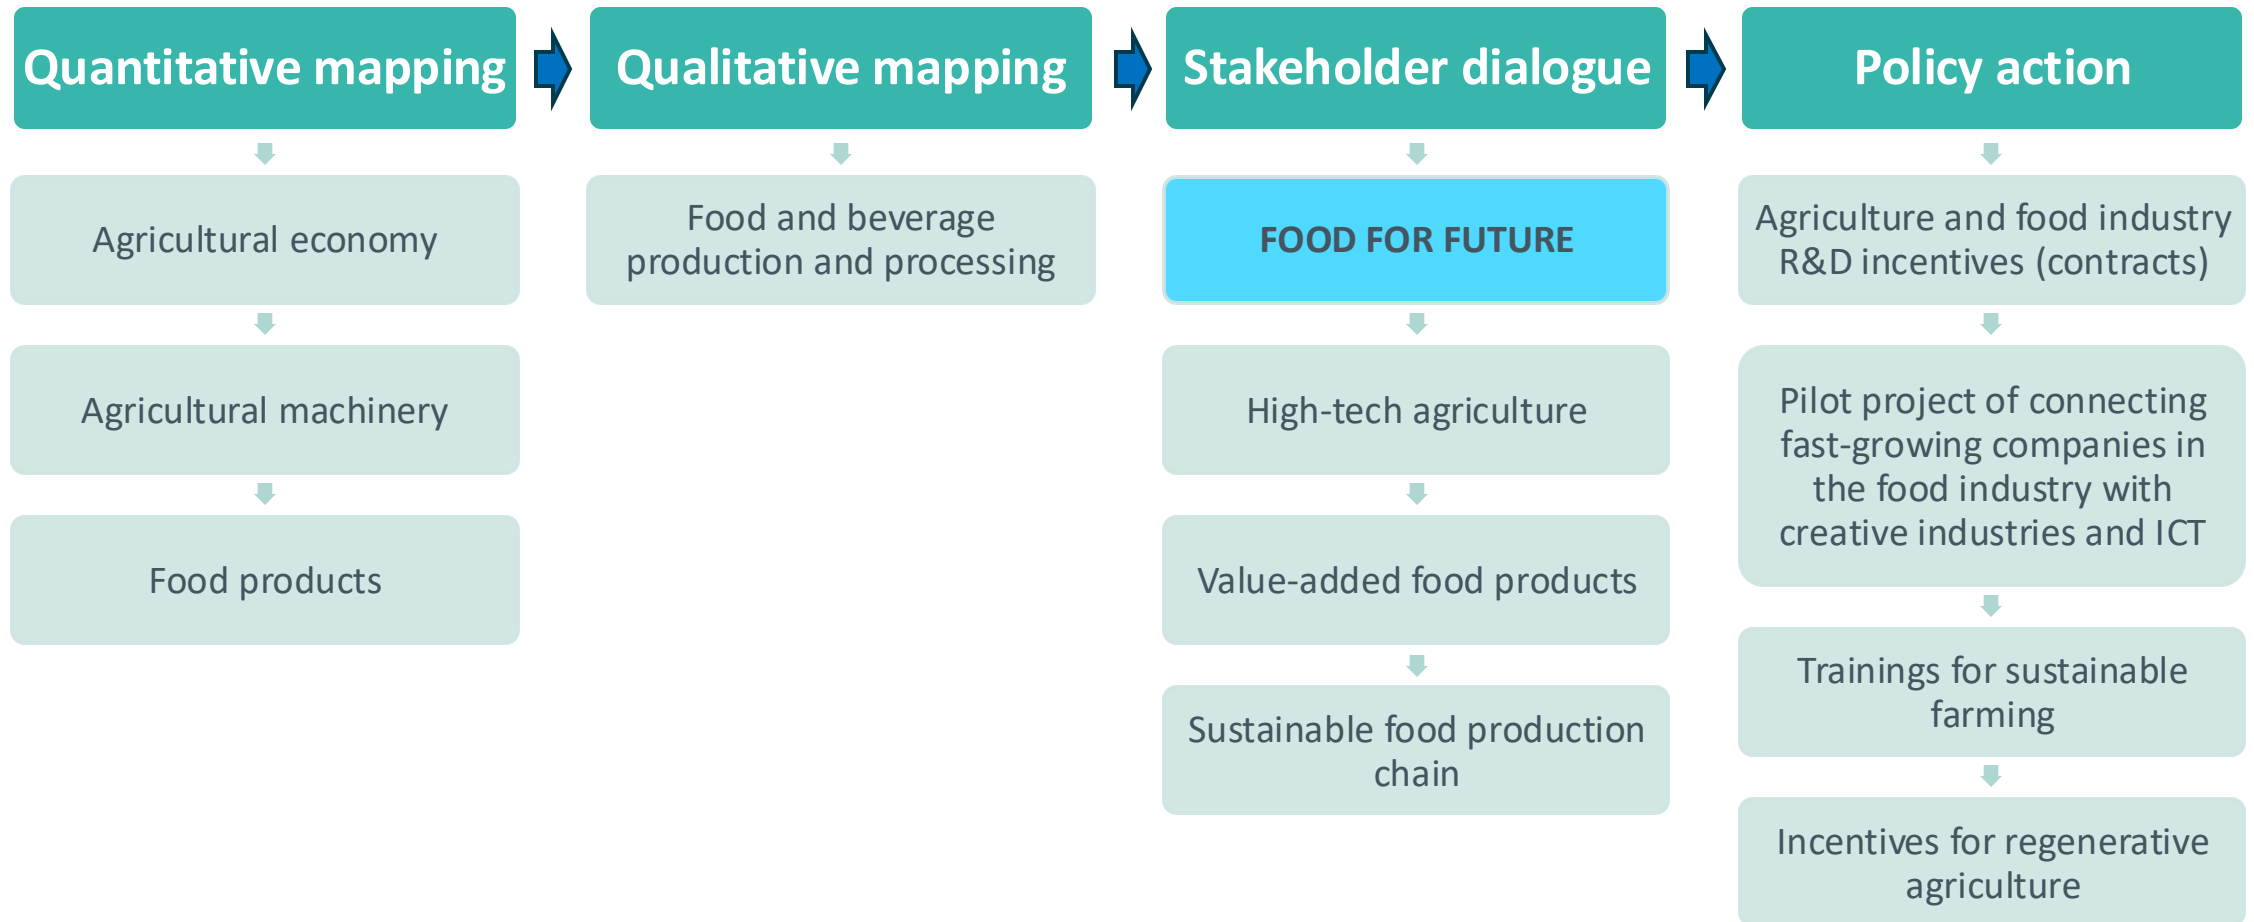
Quantitative mapping

Agricultural economy

Agricultural machinery

Food products

Qualitative mapping

Food and beverage production and processing

Stakeholder dialogue

FOOD FOR FUTURE

High-tech agriculture

Value-added food products

Sustainable food production chain

Policy action

Agriculture and food industry R&D incentives (contracts)

Pilot project of connecting fast-growing companies in the food industry with creative industries and ICT

Trainings for sustainable farming

Incentives for regenerative agriculture